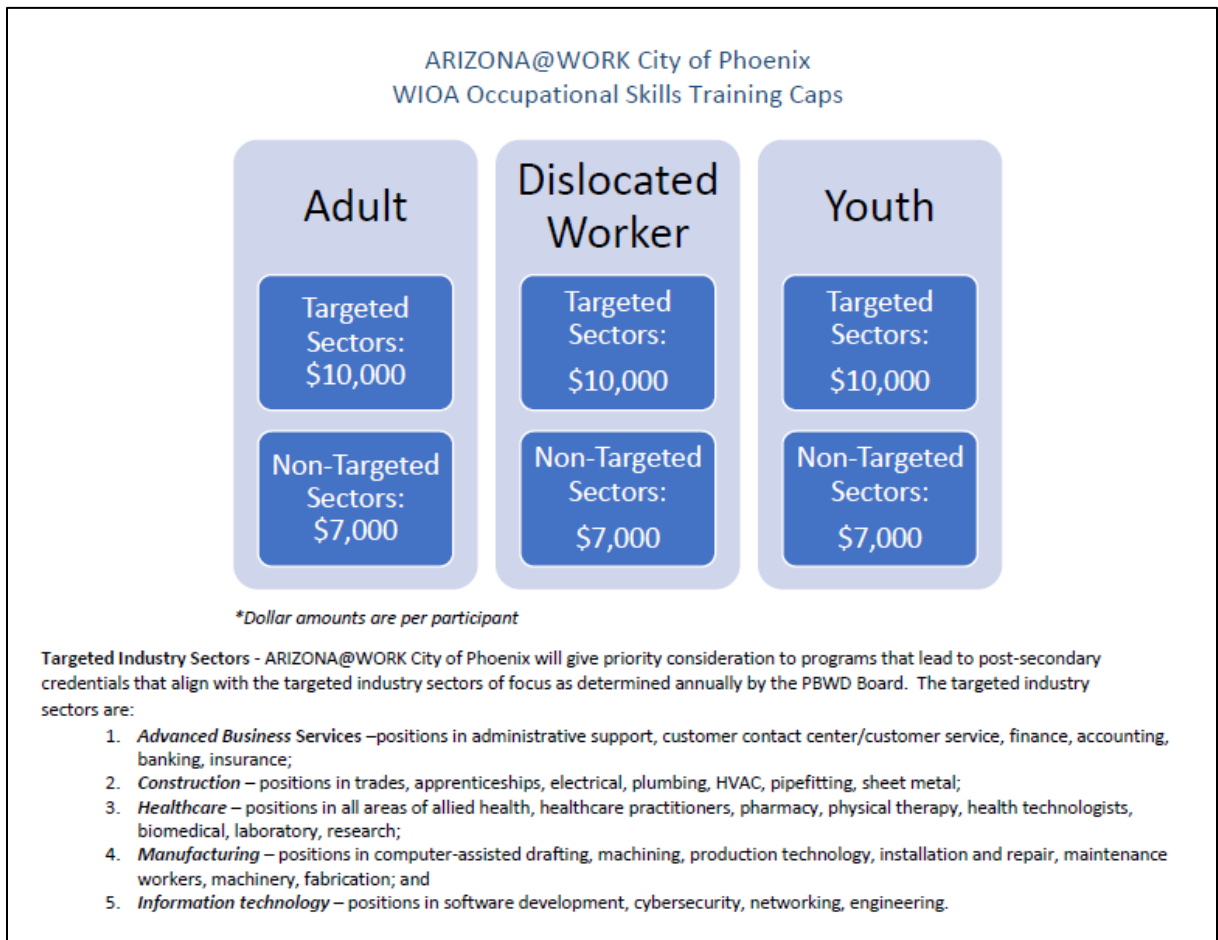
ARIZONA@WORK City of Phoenix
WIOA Occupational Skills Training Caps

Adult

Targeted Sectors: \$10,000

Non-Targeted Sectors: \$7,000

Dislocated Worker

Targeted Sectors: \$10,000

Non-Targeted Sectors: \$7,000

Youth

Targeted Sectors: \$10,000

Non-Targeted Sectors: \$7,000

*Dollar amounts are per participant

Targeted Industry Sectors - ARIZONA@WORK City of Phoenix will give priority consideration to programs that lead to post-secondary credentials that align with the targeted industry sectors of focus as determined annually by the PBWD Board. The targeted industry sectors are:

1. *Advanced Business* Services –positions in administrative support, customer contact center/customer service, finance, accounting, banking, insurance;
2. *Construction* – positions in trades, apprenticeships, electrical, plumbing, HVAC, pipefitting, sheet metal;
3. *Healthcare* – positions in all areas of allied health, healthcare practitioners, pharmacy, physical therapy, health technologists, biomedical, laboratory, research;
4. *Manufacturing* – positions in computer-assisted drafting, machining, production technology, installation and repair, maintenance workers, machinery, fabrication; and
5. *Information technology* – positions in software development, cybersecurity, networking, engineering.